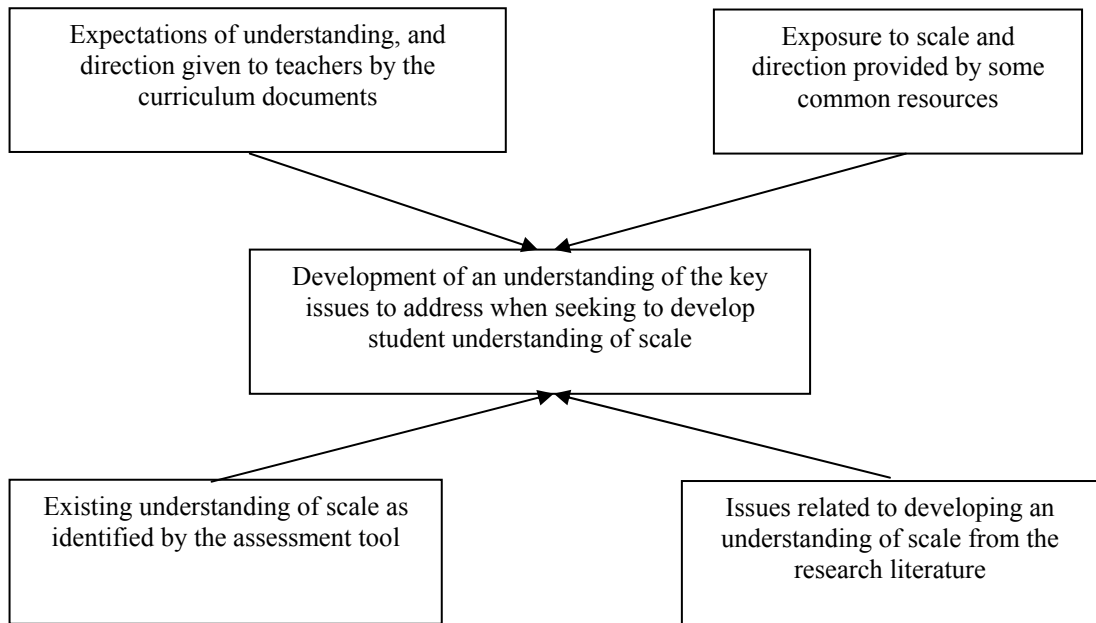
Expectations of understanding, and direction given to teachers by the curriculum documents

Exposure to scale and direction provided by some common resources

Development of an understanding of the key issues to address when seeking to develop student understanding of scale

Existing understanding of scale as identified by the assessment tool

Issues related to developing an understanding of scale from the research literature